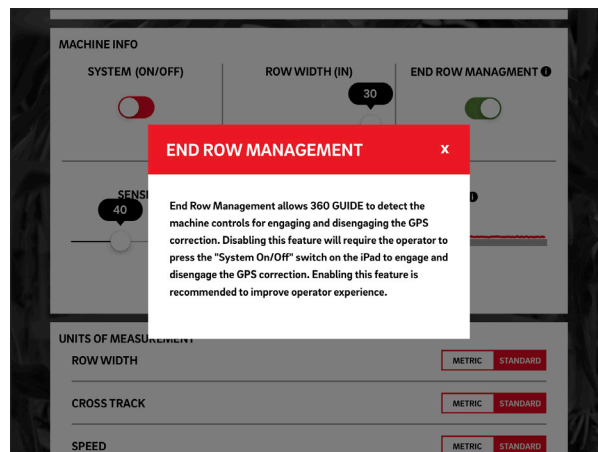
MACHINE INFO

SYSTEM (ON/OFF)

ROW WIDTH (IN)

30

END ROW MANAGMENT

END ROW MANAGEMENT

x

End Row Management allows 360 GUIDE to detect the machine controls for engaging and disengaging the GPS correction. Disabling this feature will require the operator to press the "System On/Off" switch on the iPad to engage and disengage the GPS correction. Enabling this feature is recommended to improve operator experience.

SENS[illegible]

40

UNITS OF MEASU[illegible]

ROW WIDTH

METRIC

STANDARD

CROSS TRACK

METRIC

STANDARD

SPEED

METRIC

STANDARD